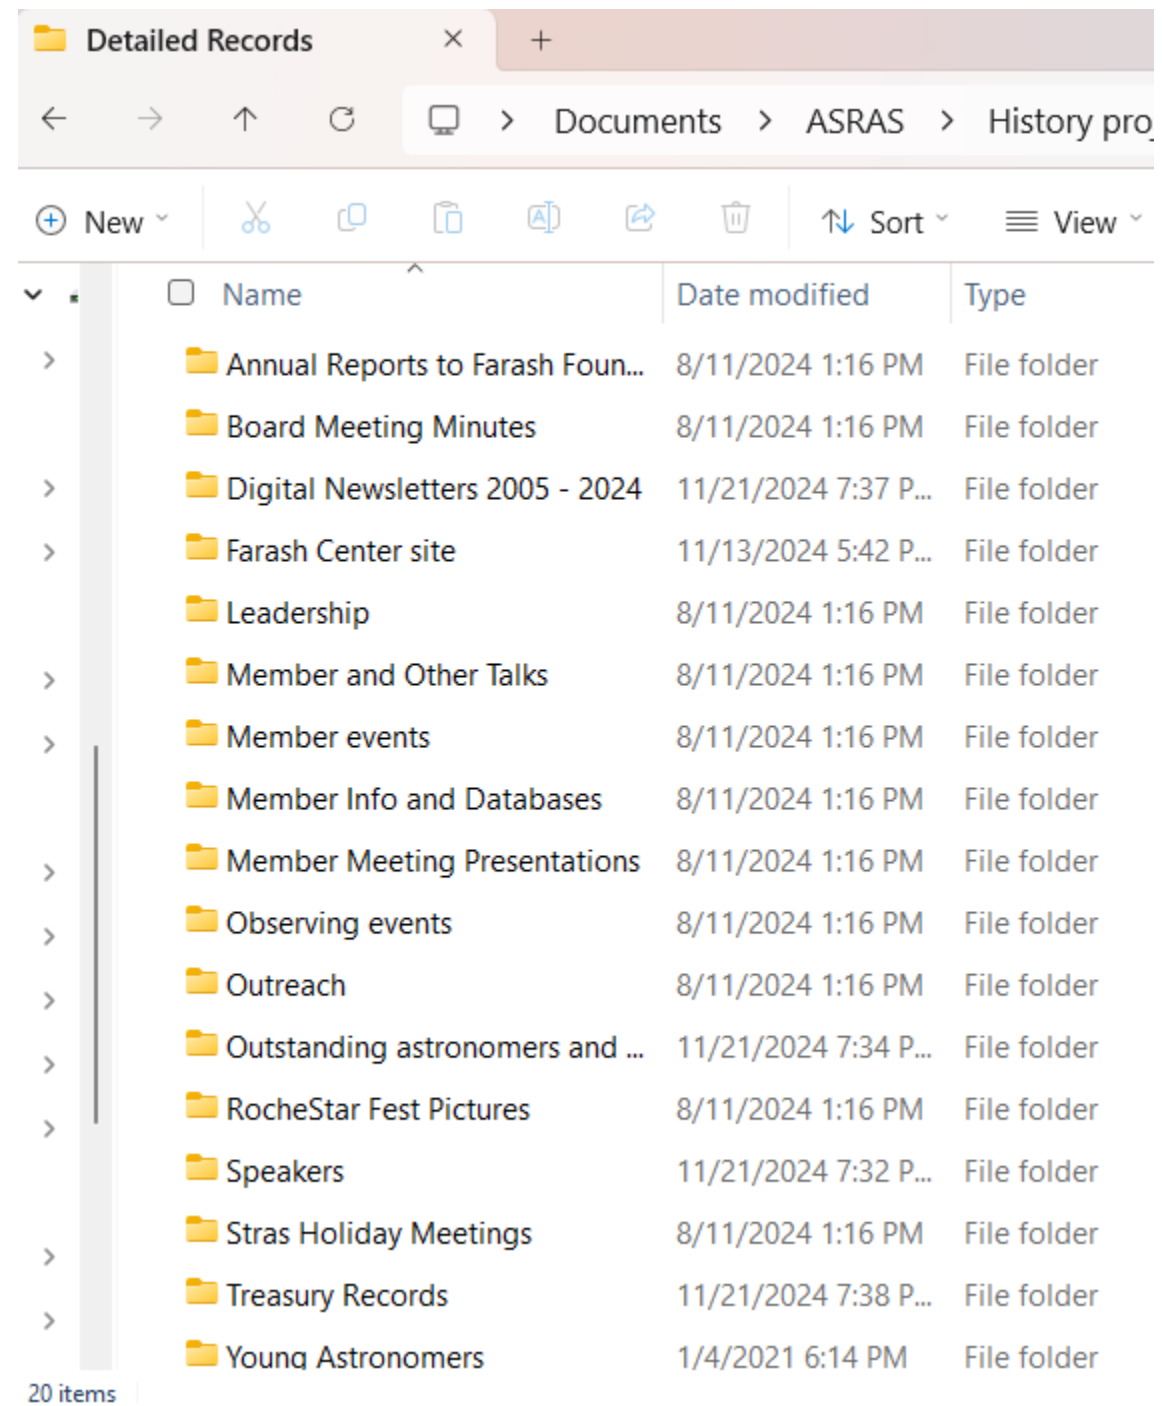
Detailed Records ×  +

Documents > ASRAS > History pro

New  Sort  View

| Name | Date modified | Type |
|---|---|---|
| Annual Reports to Farash Foun... | 8/11/2024 1:16 PM | File folder |
| Board Meeting Minutes | 8/11/2024 1:16 PM | File folder |
| Digital Newsletters 2005 - 2024 | 11/21/2024 7:37 P... | File folder |
| Farash Center site | 11/13/2024 5:42 P... | File folder |
| Leadership | 8/11/2024 1:16 PM | File folder |
| Member and Other Talks | 8/11/2024 1:16 PM | File folder |
| Member events | 8/11/2024 1:16 PM | File folder |
| Member Info and Databases | 8/11/2024 1:16 PM | File folder |
| Member Meeting Presentations | 8/11/2024 1:16 PM | File folder |
| Observing events | 8/11/2024 1:16 PM | File folder |
| Outreach | 8/11/2024 1:16 PM | File folder |
| Outstanding astronomers and ... | 11/21/2024 7:34 P... | File folder |
| RocheStar Fest Pictures | 8/11/2024 1:16 PM | File folder |
| Speakers | 11/21/2024 7:32 P... | File folder |
| Stras Holiday Meetings | 8/11/2024 1:16 PM | File folder |
| Treasury Records | 11/21/2024 7:38 P... | File folder |
| Young Astronomers | 1/4/2021 6:14 PM | File folder |

20 items